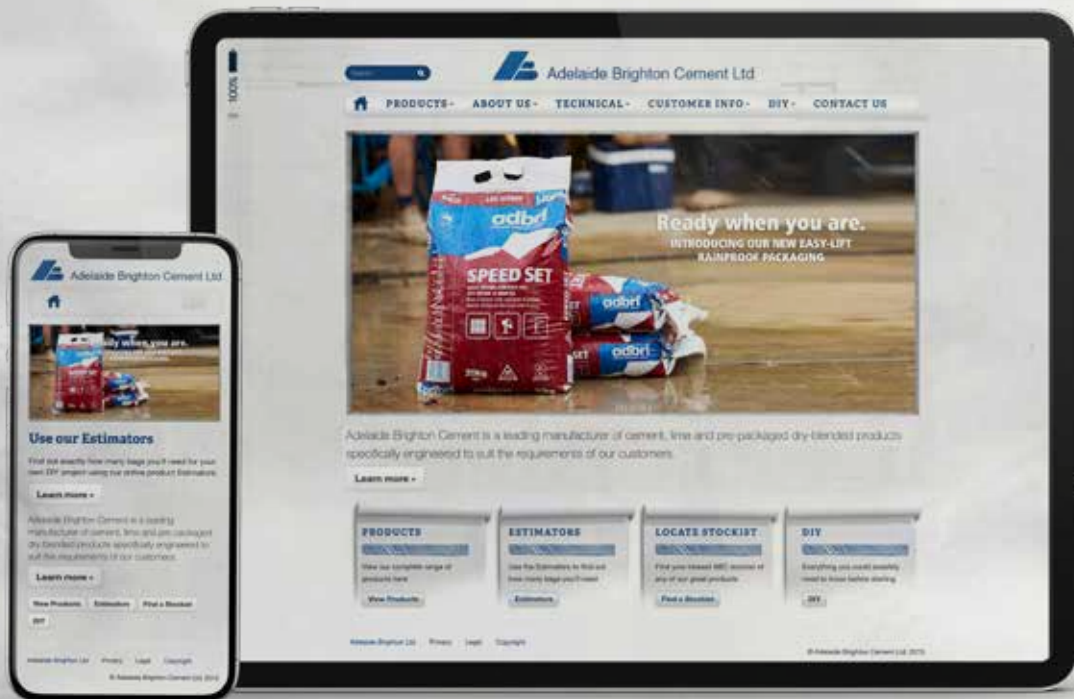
100%

Search

Adelaide Brighton Cement Ltd

PRODUCTS · ABOUT US · TECHNICAL · CUSTOMER INFO · DIY · CONTACT US

adbri

SPEED SET

Ready when you are.
INTRODUCING OUR NEW EASY-LIFT RAINPROOF PACKAGING

Adelaide Brighton Cement is a leading manufacturer of cement, lime and pre-packaged dry-blended products specifically engineered to suit the requirements of our customers.

Learn more »

PRODUCTS
View our complete range of products here
View Products

ESTIMATORS
Use the Estimators to find out how many bags you'll need
Estimators

LOCATE STOCKIST
Find your nearest ABC stockist of any of our great products
Find a Stockist

DIY
Everything you could possibly need to know before starting
DIY

Adelaide Brighton Ltd   Privacy   Legal   Copyright

© Adelaide Brighton Cement Ltd. 2015

Adelaide Brighton Cement Ltd

Use our Estimators

Find out exactly how many bags you'll need for your own DIY project using our online product Estimators.

Learn more »

Adelaide Brighton Cement is a leading manufacturer of cement, lime and pre-packaged dry-blended products specifically engineered to suit the requirements of our customers.

Learn more »

View Products   Estimators   Find a Stockist

DIY

Adelaide Brighton Ltd   Privacy   Legal   Copyright

© Adelaide Brighton Cement Ltd. 2015